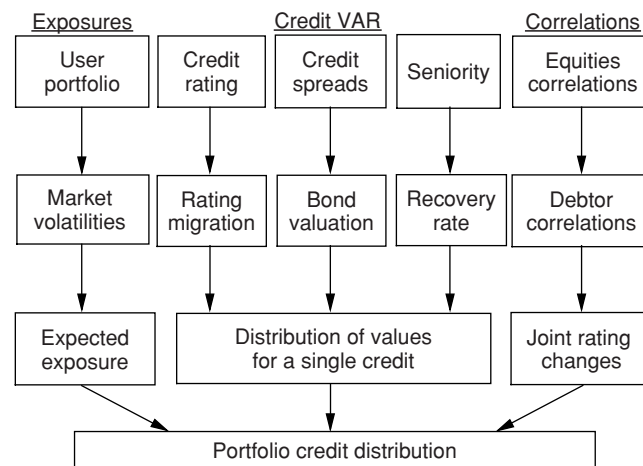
Exposures

Credit VAR

Correlations

User portfolio

Credit rating

Credit spreads

Seniority

Equities correlations

Market volatilities

Rating migration

Bond valuation

Recovery rate

Debtor correlations

Expected exposure

Distribution of values for a single credit

Joint rating changes

Portfolio credit distribution